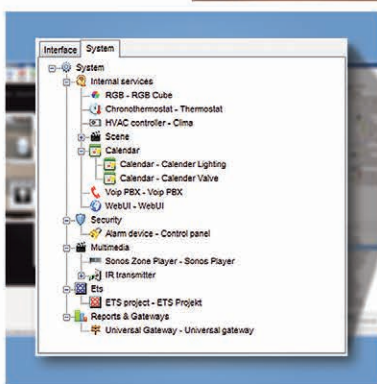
Interface System

System
Internal services
RGB - RGB Cube
Chronothermostat - Thermostat
HVAC controller - Clima
Scene
Calendar
Calendar - Calender Lighting
Calendar - Calender Valve
Voip PBX - Voip PBX
WebUI - WebUI
Security
Alarm device - Control panel
Multimedia
Sonos Zone Player - Sonos Player
IR transmitter
Ets
ETS project - ETS Projekt
Reports & Gateways
Universal Gateway - Universal gateway